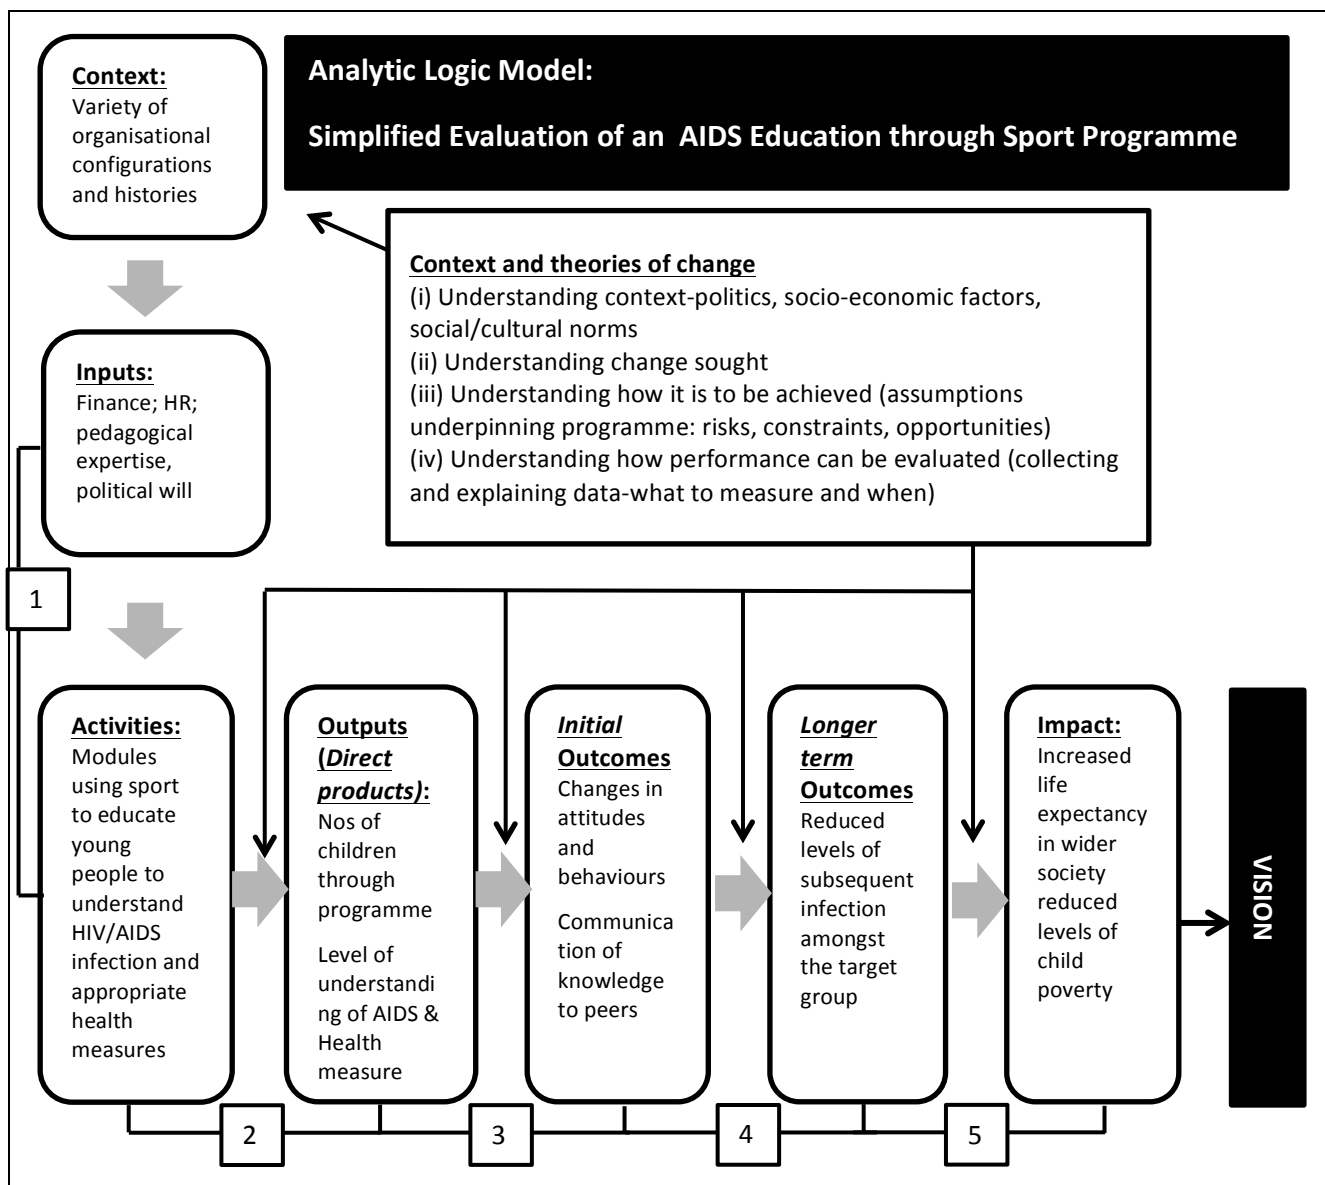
Context:
Variety of organisational configurations and histories

Analytic Logic Model:

Simplified Evaluation of an AIDS Education through Sport Programme

Context and theories of change
(i) Understanding context-politics, socio-economic factors, social/cultural norms
(ii) Understanding change sought
(iii) Understanding how it is to be achieved (assumptions underpinning programme: risks, constraints, opportunities)
(iv) Understanding how performance can be evaluated (collecting and explaining data-what to measure and when)

Inputs:
Finance; HR; pedagogical expertise, political will

1

Activities:
Modules using sport to educate young people to understand HIV/AIDS infection and appropriate health measures

Outputs (Direct products):
Nos of children through programme

Level of understanding of AIDS & Health measure

Initial Outcomes
Changes in attitudes and behaviours

Communication of knowledge to peers

Longer term Outcomes
Reduced levels of subsequent infection amongst the target group

Impact:
Increased life expectancy in wider society reduced levels of child poverty

VISION

2

3

4

5